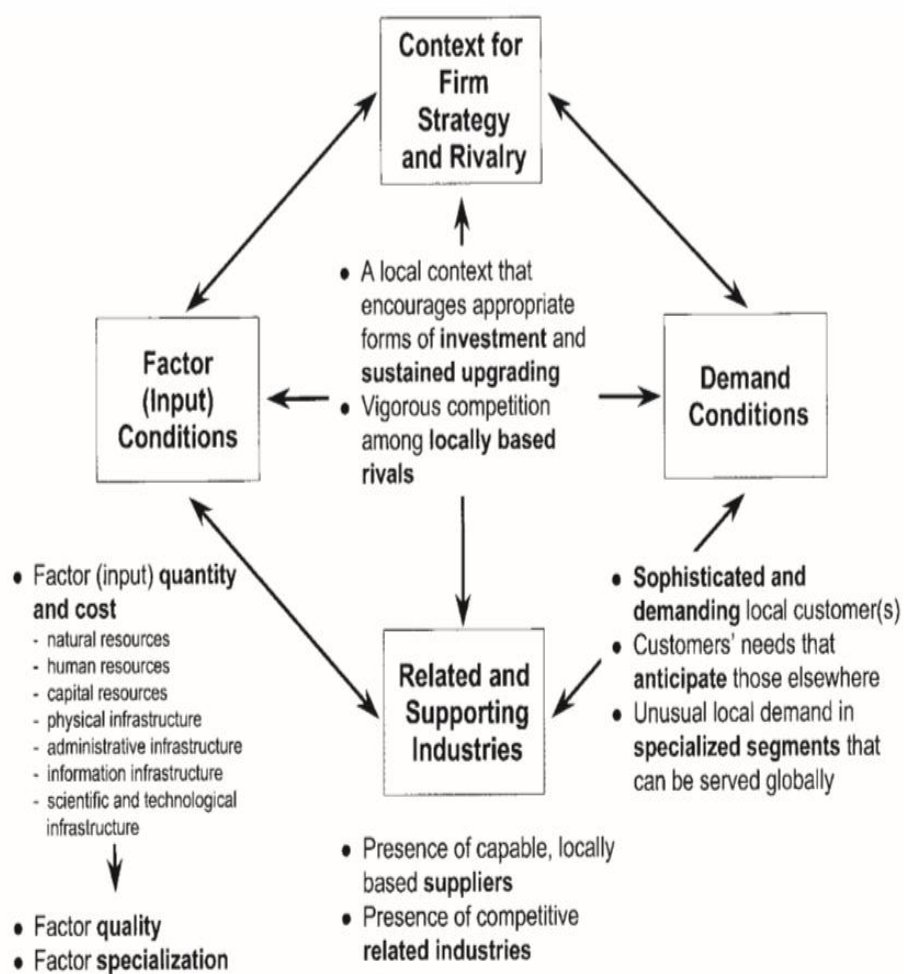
Context for Firm Strategy and Rivalry

• A local context that encourages appropriate forms of investment and sustained upgrading
• Vigorous competition among locally based rivals

Factor (Input) Conditions

Demand Conditions

• Factor (input) quantity and cost
- natural resources
- human resources
- capital resources
- physical infrastructure
- administrative infrastructure
- information infrastructure
- scientific and technological infrastructure

• Factor quality
• Factor specialization

Related and Supporting Industries

• Sophisticated and demanding local customer(s)
• Customers' needs that anticipate those elsewhere
• Unusual local demand in specialized segments that can be served globally

• Presence of capable, locally based suppliers
• Presence of competitive related industries